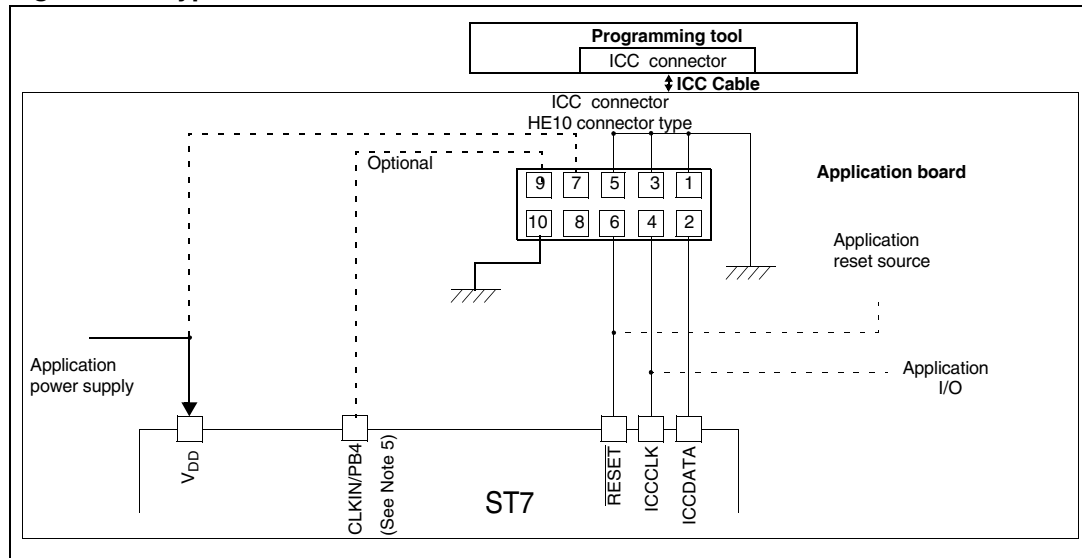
Programming tool
ICC connector
ICC Cable
ICC connector
HE10 connector type
Optional
9 7 5 3 1
10 8 6 4 2
Application board
Application reset source
Application power supply
Application I/O
$V_{DD}$
CLKIN/PB4
(See Note 5)
$\overline{RESET}$
ICCCLK
ICCDATA
ST7